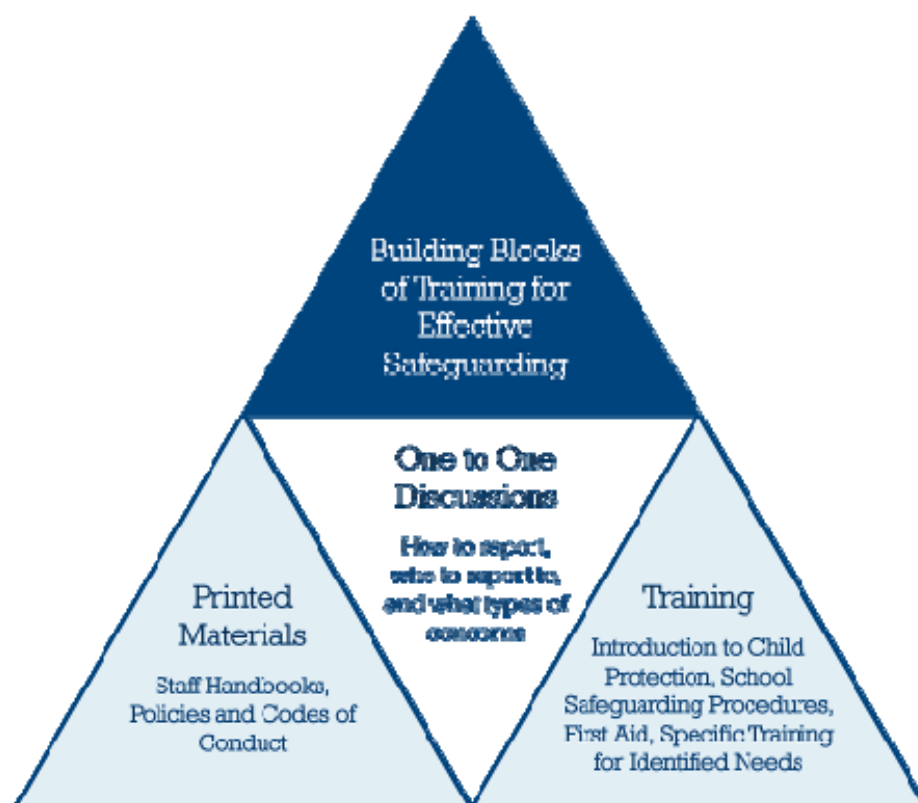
Building Blocks of Training for Effective Safeguarding

One to One Discussions

How to report, who to report to, and what types of concerns

Printed Materials

Staff Handbooks, Policies and Codes of Conduct

Training

Introduction to Child Protection, School Safeguarding Procedures, First Aid, Specific Training for Identified Needs